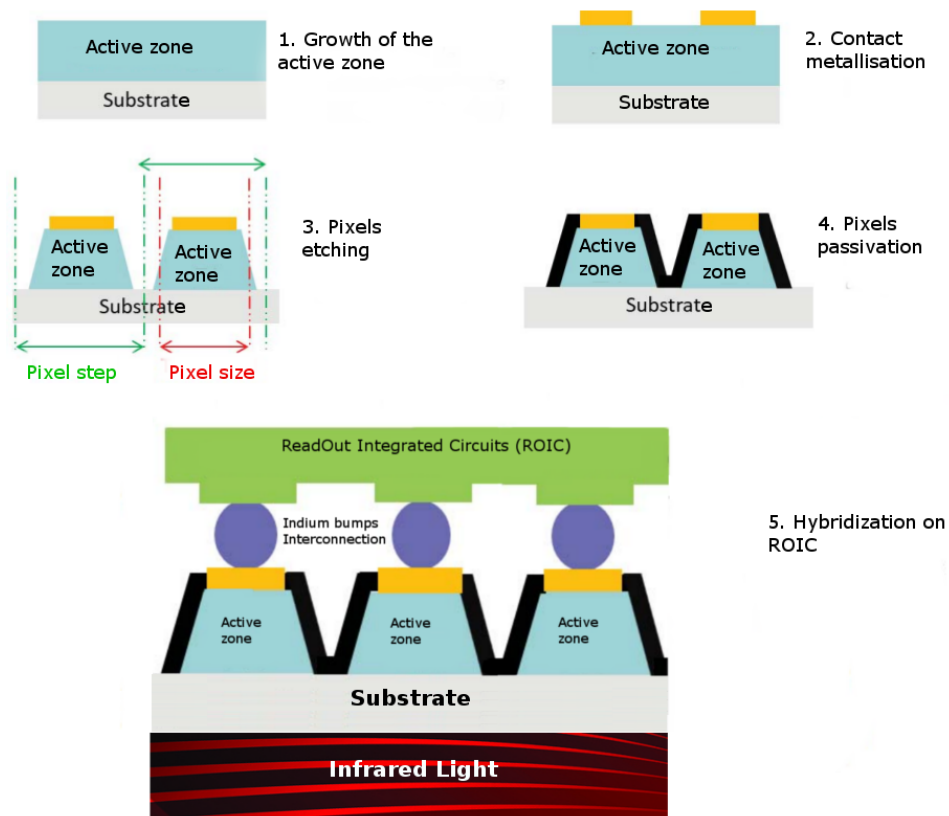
Active zone
Substrate
1. Growth of the active zone

Active zone
Substrate
2. Contact metallisation

Active zone
Active zone
Substrate
Pixel step
Pixel size
3. Pixels etching

Active zone
Active zone
Substrate
4. Pixels passivation

ReadOut Integrated Circuits (ROIC)
Indium bumps Interconnection
Active zone
Active zone
Active zone
Substrate
Infrared Light
5. Hybridization on ROIC